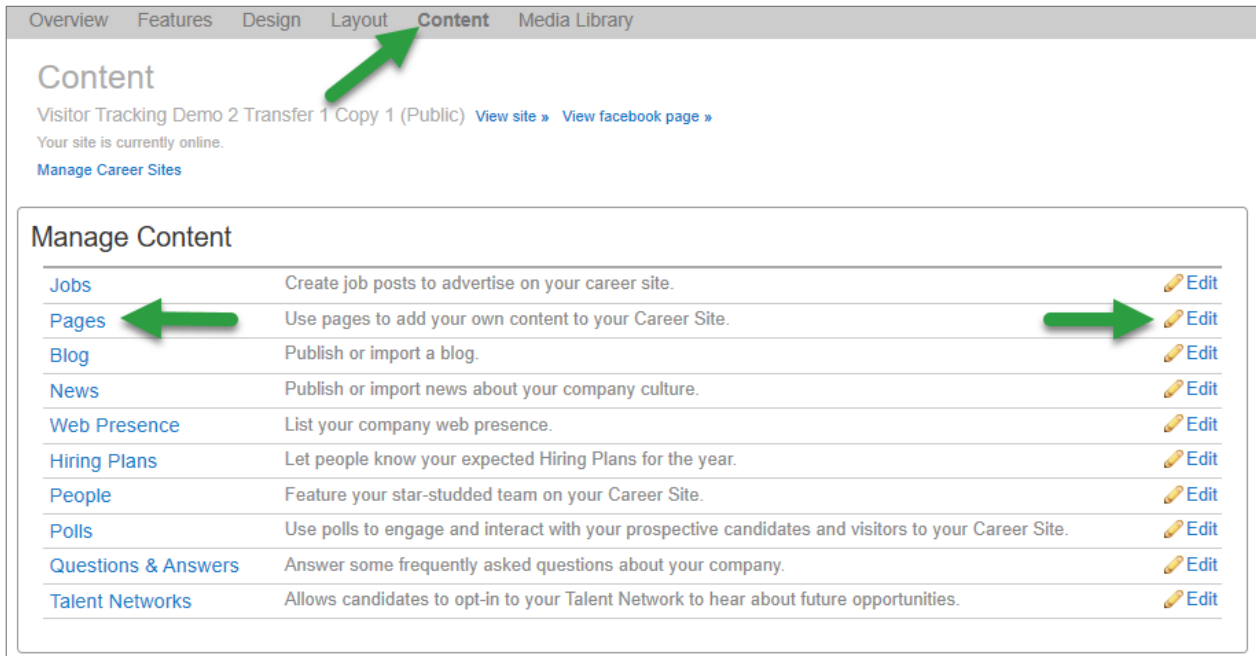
Overview Features Design Layout Content Media Library

Content

Visitor Tracking Demo 2 Transfer 1 Copy 1 (Public) View site » View facebook page »

Your site is currently online.

Manage Career Sites

Manage Content

| | | |
|---|---|---|
| Jobs | Create job posts to advertise on your career site. | Edit |
| Pages | Use pages to add your own content to your Career Site. | Edit |
| Blog | Publish or import a blog. | Edit |
| News | Publish or import news about your company culture. | Edit |
| Web Presence | List your company web presence. | Edit |
| Hiring Plans | Let people know your expected Hiring Plans for the year. | Edit |
| People | Feature your star-studded team on your Career Site. | Edit |
| Polls | Use polls to engage and interact with your prospective candidates and visitors to your Career Site. | Edit |
| Questions & Answers | Answer some frequently asked questions about your company. | Edit |
| Talent Networks | Allows candidates to opt-in to your Talent Network to hear about future opportunities. | Edit |